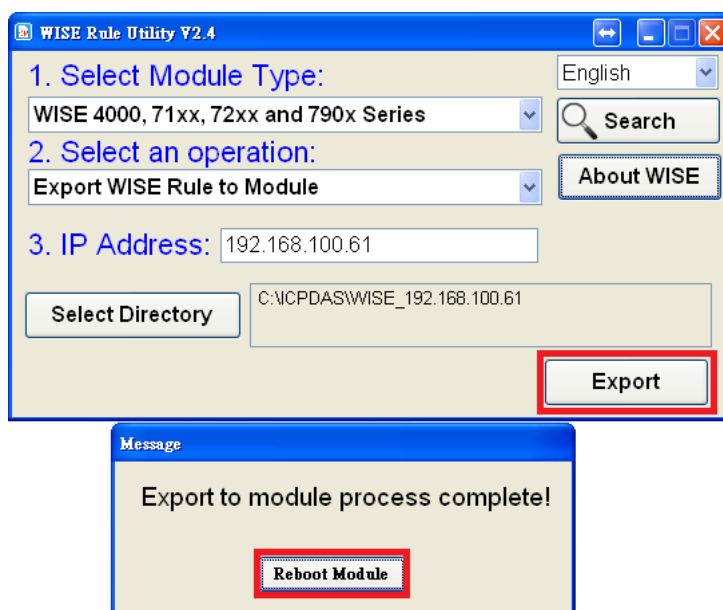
WISE Rule Utility V2.4

1. Select Module Type:

English

WISE 4000, 71xx, 72xx and 790x Series

Search

2. Select an operation:

About WISE

Export WISE Rule to Module

3. IP Address: 192.168.100.61

Select Directory

C:\ICPDAS\WISE_192.168.100.61

Export

Message

Export to module process complete!

Reboot Module